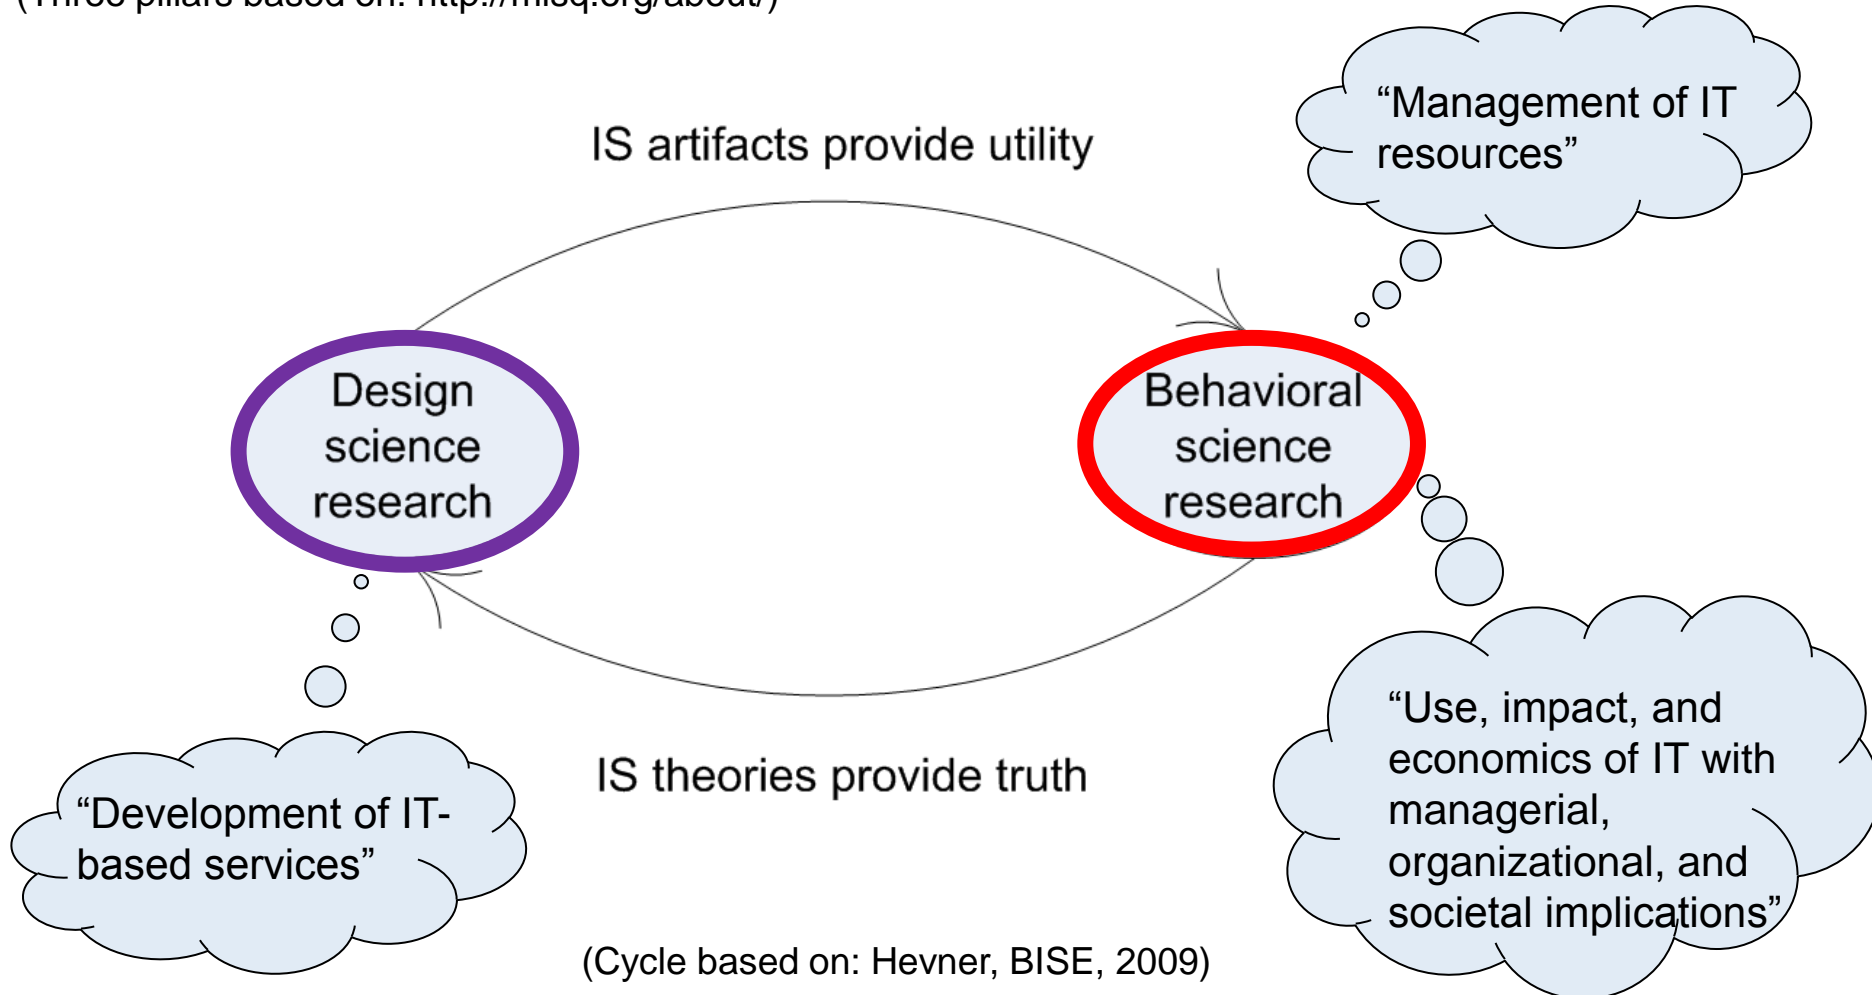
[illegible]

IS artifacts provide utility

“Management of IT resources”

Design science research

Behavioral science research

IS theories provide truth

“Development of IT-based services”

“Use, impact, and economics of IT with managerial, organizational, and societal implications”

(Cycle based on: Hevner, BISE, 2009)